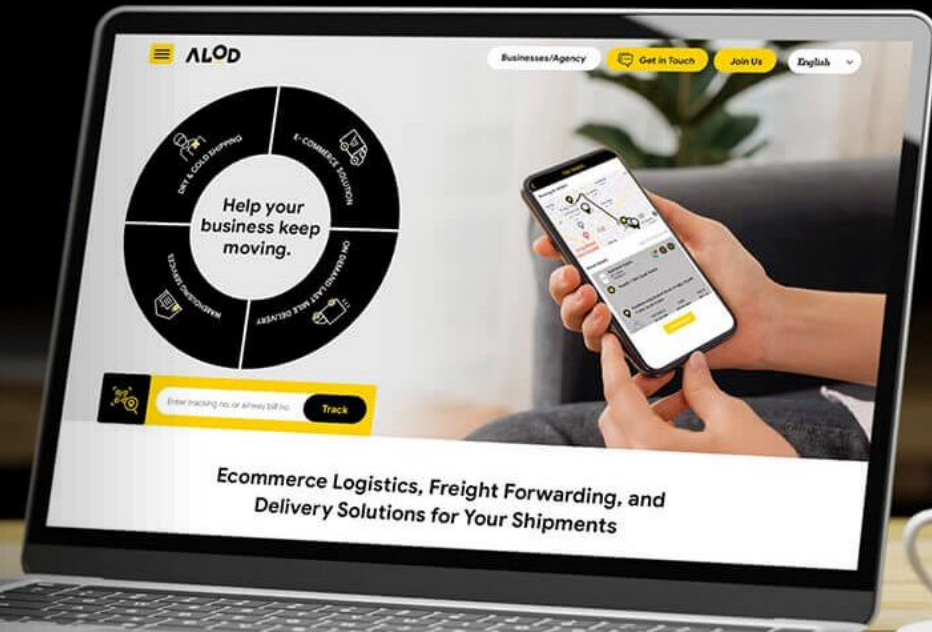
ALOD

Businesses/Agency

Get in Touch

Join Us

English

DRY & COLD SHIPPING

E-COMMERCE SOLUTION

ON DEMAND LAST MILE DELIVERY

WAREHOUSING SERVICES

Help your business keep moving.

Enter tracking no. or airway bill no.

Track

Ecommerce Logistics, Freight Forwarding, and Delivery Solutions for Your Shipments